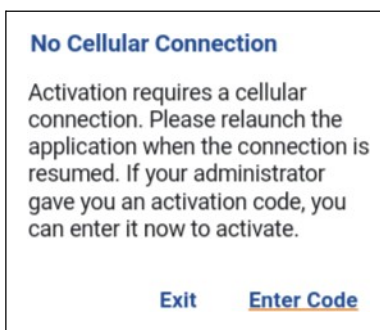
No Cellular Connection

Activation requires a cellular connection. Please relaunch the application when the connection is resumed. If your administrator gave you an activation code, you can enter it now to activate.

Exit Enter Code